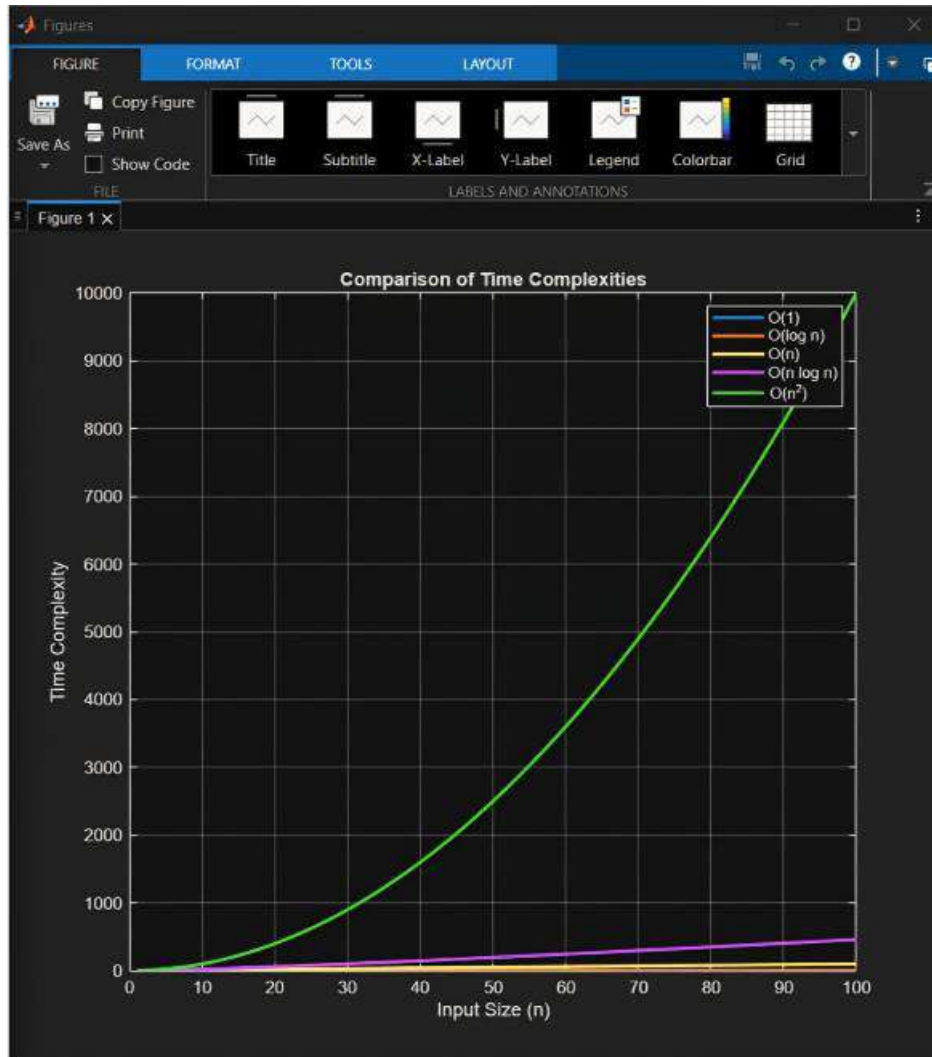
Figures

FIGURE FORMAT TOOLS LAYOUT

Save As
Copy Figure
Print
Show Code
FILE

Title Subtitle X-Label Y-Label Legend Colorbar Grid
LABELS AND ANNOTATIONS

Figure 1 ×

Comparison of Time Complexities

O(1)
O(log n)
O(n)
O(n log n)
O($n^2$)

Time Complexity

10000
9000
8000
7000
6000
5000
4000
3000
2000
1000
0

0 10 20 30 40 50 60 70 80 90 100

Input Size (n)